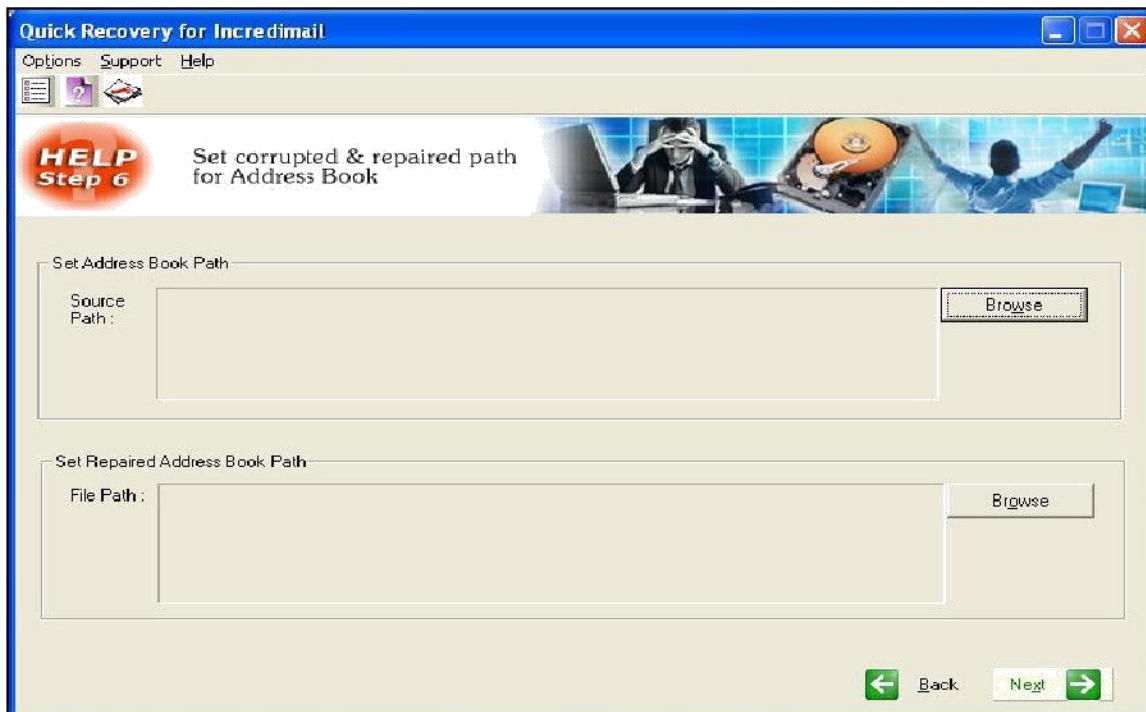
Quick Recovery for Incredimail

Options Support Help

HELP Step 6

Set corrupted & repaired path for Address Book

Set Address Book Path

Source Path :

Browse

Set Repaired Address Book Path

File Path :

Browse

Back

Next